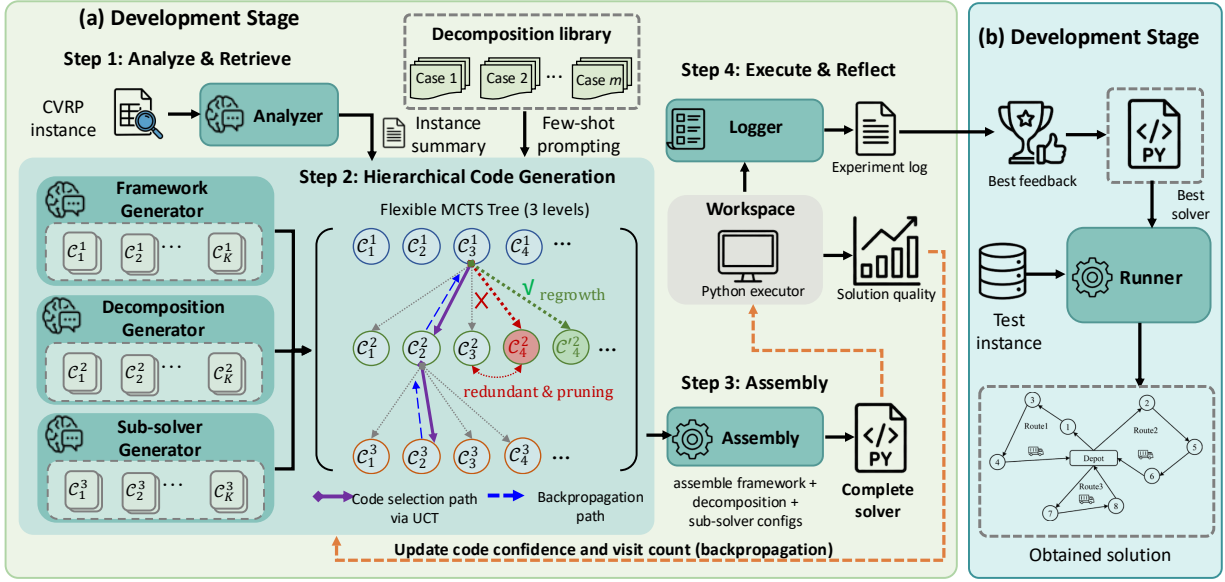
(a) Development Stage

Step 1: Analyze & Retrieve

CVRP instance

Analyzer

Instance summary

Decomposition library

Case 1 Case 2 ... Case $m$

Few-shot prompting

Step 4: Execute & Reflect

Logger

Experiment log

Step 2: Hierarchical Code Generation

Framework Generator

$\mathcal{C}_1^1$ $\mathcal{C}_2^1$ ... $\mathcal{C}_K^1$

Decomposition Generator

$\mathcal{C}_1^2$ $\mathcal{C}_2^2$ ... $\mathcal{C}_K^2$

Sub-solver Generator

$\mathcal{C}_1^3$ $\mathcal{C}_2^3$ ... $\mathcal{C}_K^3$

Flexible MCTS Tree (3 levels)

$\mathcal{C}_1^1$ $\mathcal{C}_2^1$ $\mathcal{C}_3^1$ $\mathcal{C}_4^1$ ...

√ regrowth

$\mathcal{C}_1^2$ $\mathcal{C}_2^2$ $\mathcal{C}_3^2$ $\mathcal{C}_4^2$ $\mathcal{C}_4'^2$ ...

redundant & pruning

$\mathcal{C}_1^3$ $\mathcal{C}_2^3$ $\mathcal{C}_3^3$ $\mathcal{C}_4^3$ ...

Code selection path via UCT

Backpropagation path

Workspace

Python executor

Solution quality

Step 3: Assembly

Assembly

assemble framework + decomposition + sub-solver configs

PY

Complete solver

Update code confidence and visit count (backpropagation)

(b) Development Stage

Best feedback

PY

Best solver

Test instance

Runner

3 2 Route1 1 Route2 4 Depot 5 6 Route3 7 8

Obtained solution